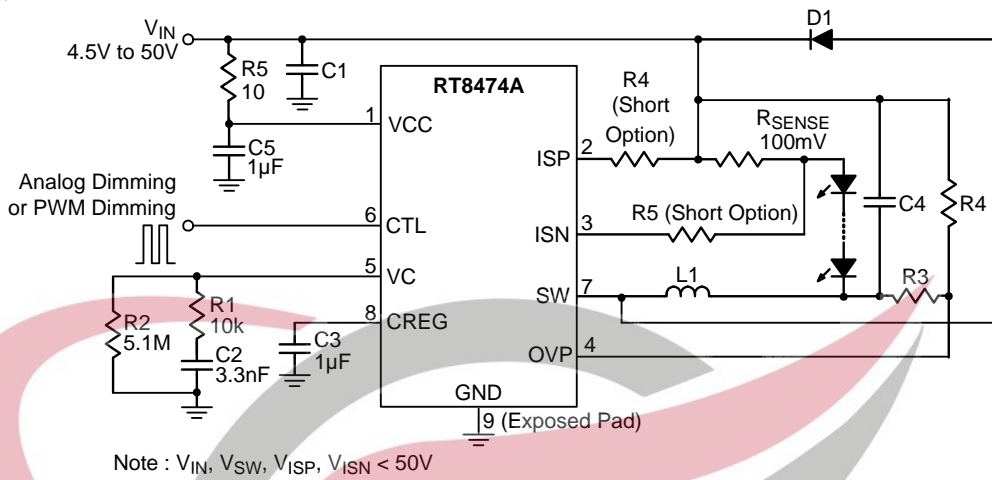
$V_{IN}$
4.5V to 50V
D1
R5
10
C1
RT8474A
R4
(Short
Option)
$R_{SENSE}$
100mV
1 VCC
C5
1µF
ISP 2
Analog Dimming
or PWM Dimming
6 CTL
ISN 3
R5 (Short Option)
C4
R4
5 VC
SW 7
L1
R3
R2
5.1M
R1
10k
8 CREG
C3
1µF
C2
3.3nF
OVP 4
GND
9 (Exposed Pad)
Note : $V_{IN}$, $V_{SW}$, $V_{ISP}$, $V_{ISN}$ < 50V